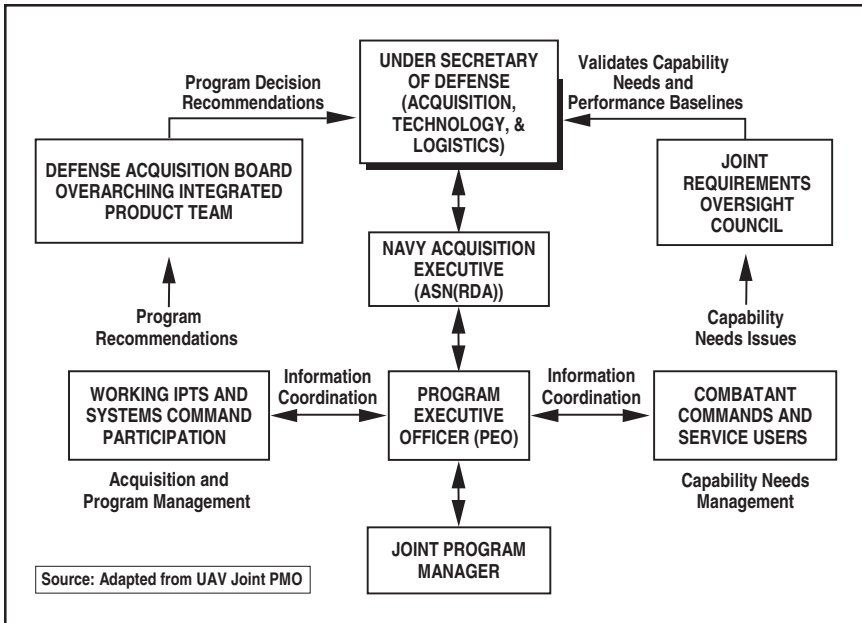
UNDER SECRETARY OF DEFENSE (ACQUISITION, TECHNOLOGY, & LOGISTICS)

Program Decision Recommendations

Validates Capability Needs and Performance Baselines

DEFENSE ACQUISITION BOARD OVERARCHING INTEGRATED PRODUCT TEAM

JOINT REQUIREMENTS OVERSIGHT COUNCIL

NAVY ACQUISITION EXECUTIVE (ASN(RDA))

Program Recommendations

Capability Needs Issues

WORKING IPTS AND SYSTEMS COMMAND PARTICIPATION

Information Coordination

PROGRAM EXECUTIVE OFFICER (PEO)

Information Coordination

COMBATANT COMMANDS AND SERVICE USERS

Acquisition and Program Management

Capability Needs Management

JOINT PROGRAM MANAGER

Source: Adapted from UAV Joint PMO